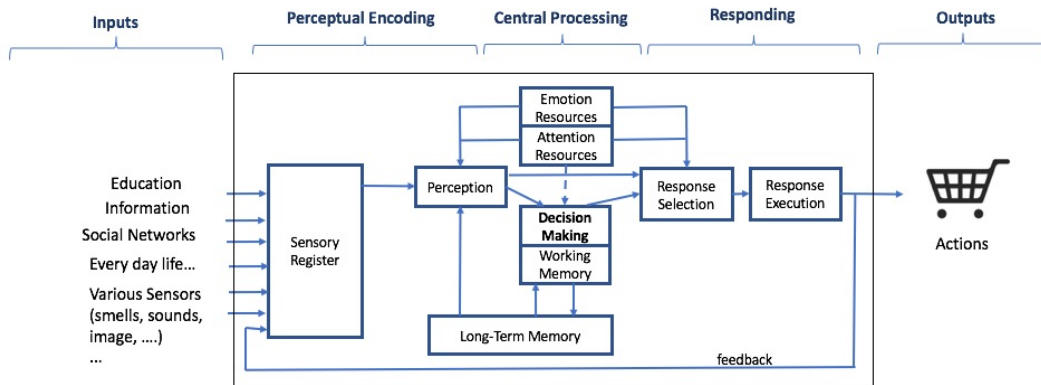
Inputs

Perceptual Encoding

Central Processing

Responding

Outputs

Education
Information
Social Networks
Every day life...
Various Sensors (smells, sounds, image, ....)
...

Sensory Register

Perception

Emotion Resources

Attention Resources

Decision Making

Working Memory

Long-Term Memory

Response Selection

Response Execution

Actions

feedback